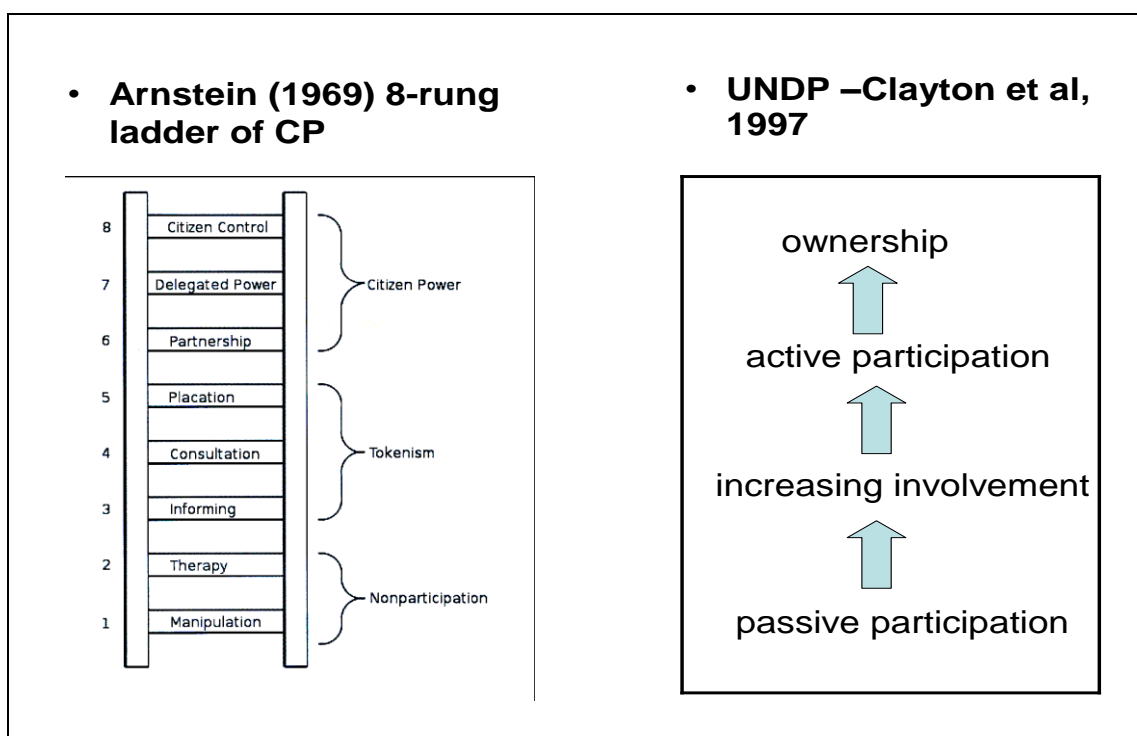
• Arnstein (1969) 8-rung ladder of CP

8 Citizen Control
7 Delegated Power
6 Partnership
Citizen Power
5 Placation
4 Consultation
3 Informing
Tokenism
2 Therapy
1 Manipulation
Nonparticipation

• UNDP –Clayton et al, 1997

ownership
active participation
increasing involvement
passive participation